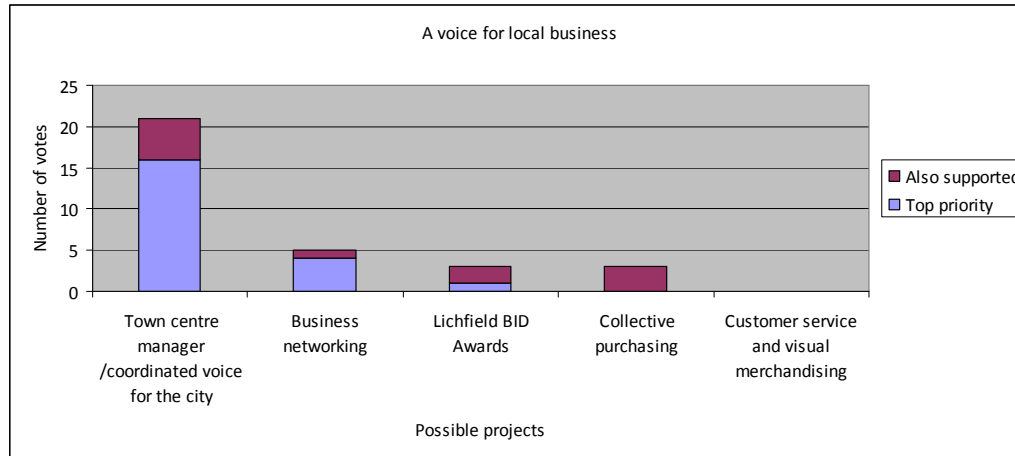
A voice for local business

Number of votes

25
20
15
10
5
0

Town centre manager /coordinated voice for the city

Business networking

Lichfield BID Awards

Collective purchasing

Customer service and visual merchandising

Possible projects

Also supportec
Top priority